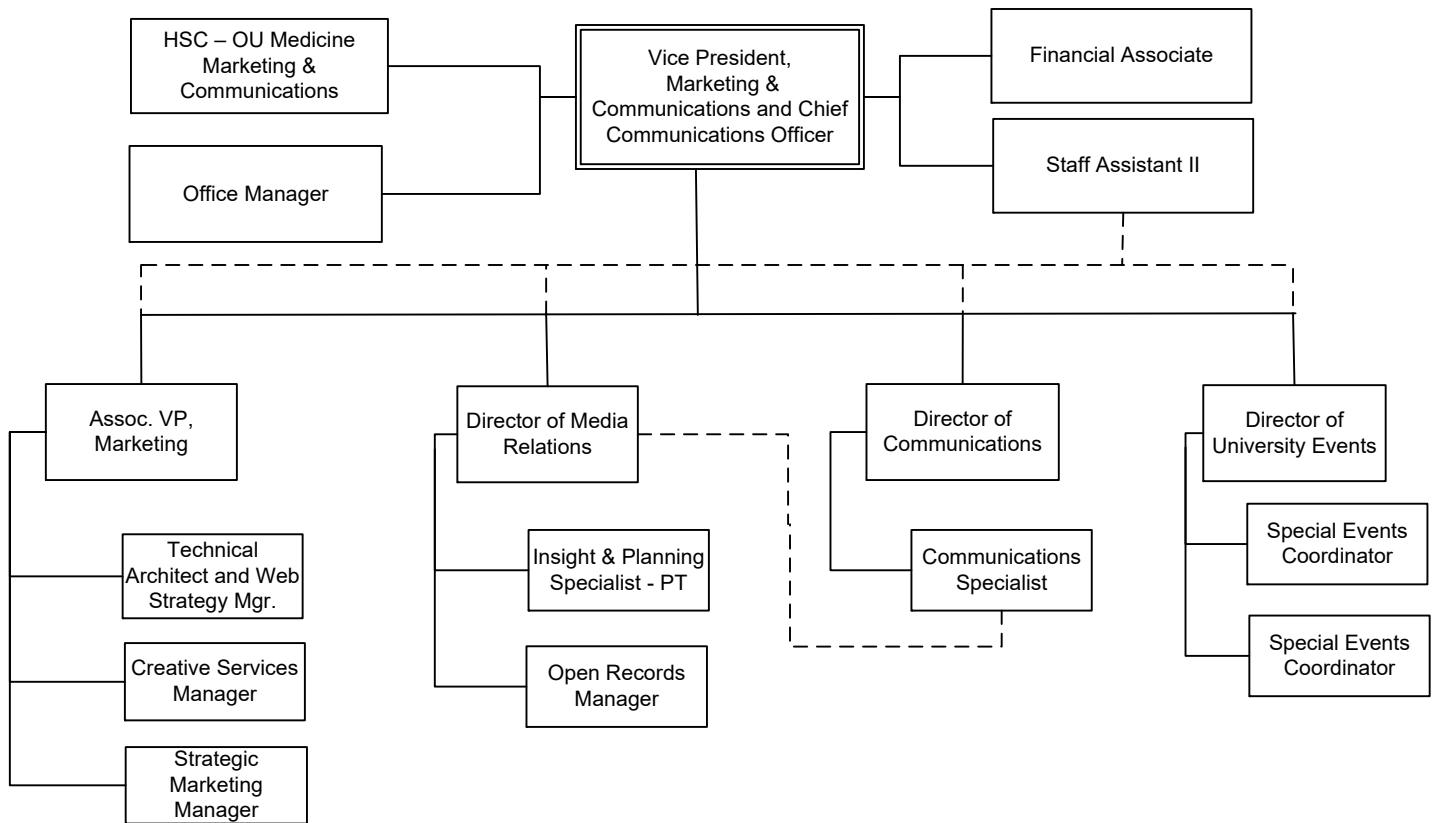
HSC – OU Medicine Marketing & Communications

Vice President, Marketing & Communications and Chief Communications Officer

Financial Associate

Office Manager

Staff Assistant II

Assoc. VP, Marketing

Technical Architect and Web Strategy Mgr.

Creative Services Manager

Strategic Marketing Manager

Director of Media Relations

Insight & Planning Specialist - PT

Open Records Manager

Director of Communications

Communications Specialist

Director of University Events

Special Events Coordinator

Special Events Coordinator